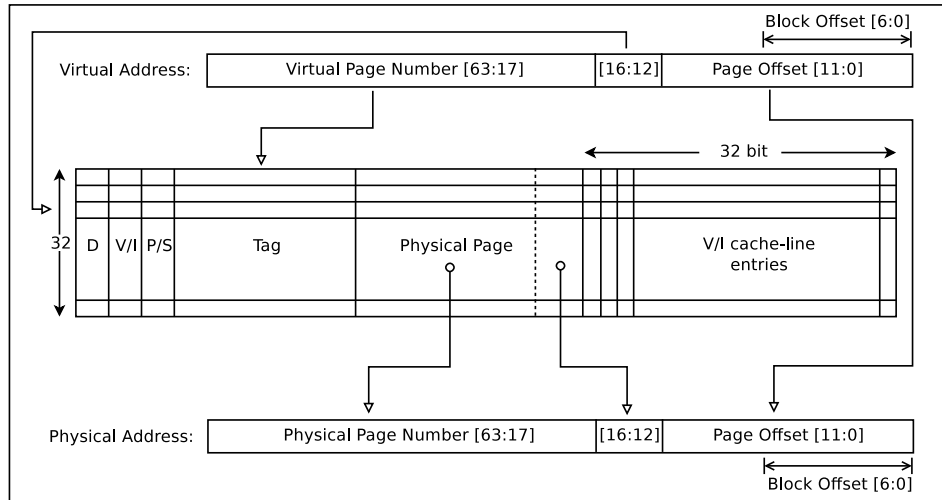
Block Offset [6:0]

Virtual Address: Virtual Page Number [63:17] [16:12] Page Offset [11:0]

32 bit

32 D V/I P/S Tag Physical Page V/I cache-line entries

Physical Address: Physical Page Number [63:17] [16:12] Page Offset [11:0]

Block Offset [6:0]